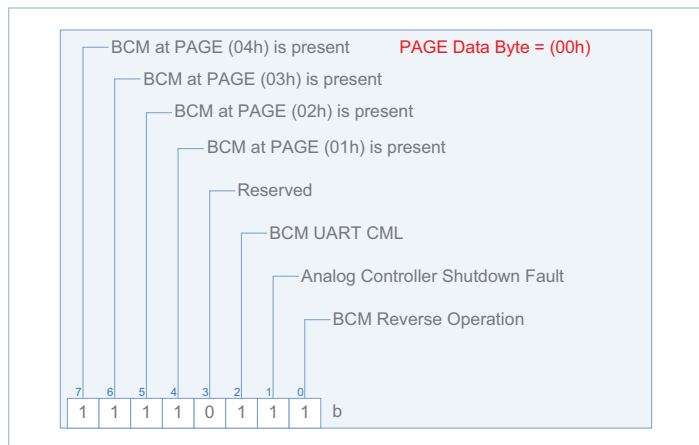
BCM at PAGE (04h) is present

PAGE Data Byte = (00h)

BCM at PAGE (03h) is present

BCM at PAGE (02h) is present

BCM at PAGE (01h) is present

Reserved

BCM UART CML

Analog Controller Shutdown Fault

BCM Reverse Operation

| 7 | 6 | 5 | 4 | 3 | 2 | 1 | 0 | |
|---|---|---|---|---|---|---|---|---|
| 1 | 1 | 1 | 1 | 0 | 1 | 1 | 1 | b |